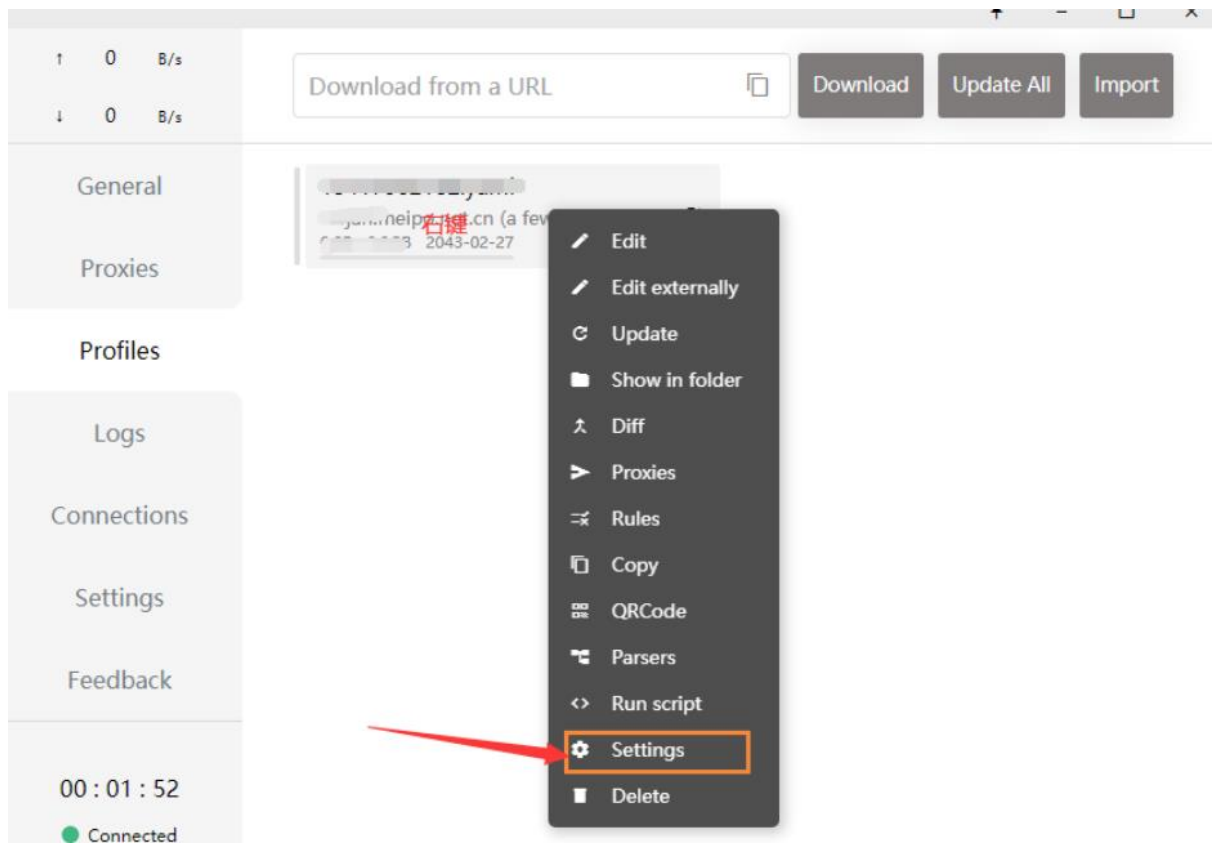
↑ 0 B/s

↓ 0 B/s

Download from a URL

Download

Update All

Import

General

Proxies

Profiles

Logs

Connections

Settings

Feedback

00 : 01 : 52

Connected

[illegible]

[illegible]neip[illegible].cn (a few

右键

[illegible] 2043-02-27

Edit

Edit externally

Update

Show in folder

Diff

Proxies

Rules

Copy

QRCode

Parsers

Run script

Settings

Delete